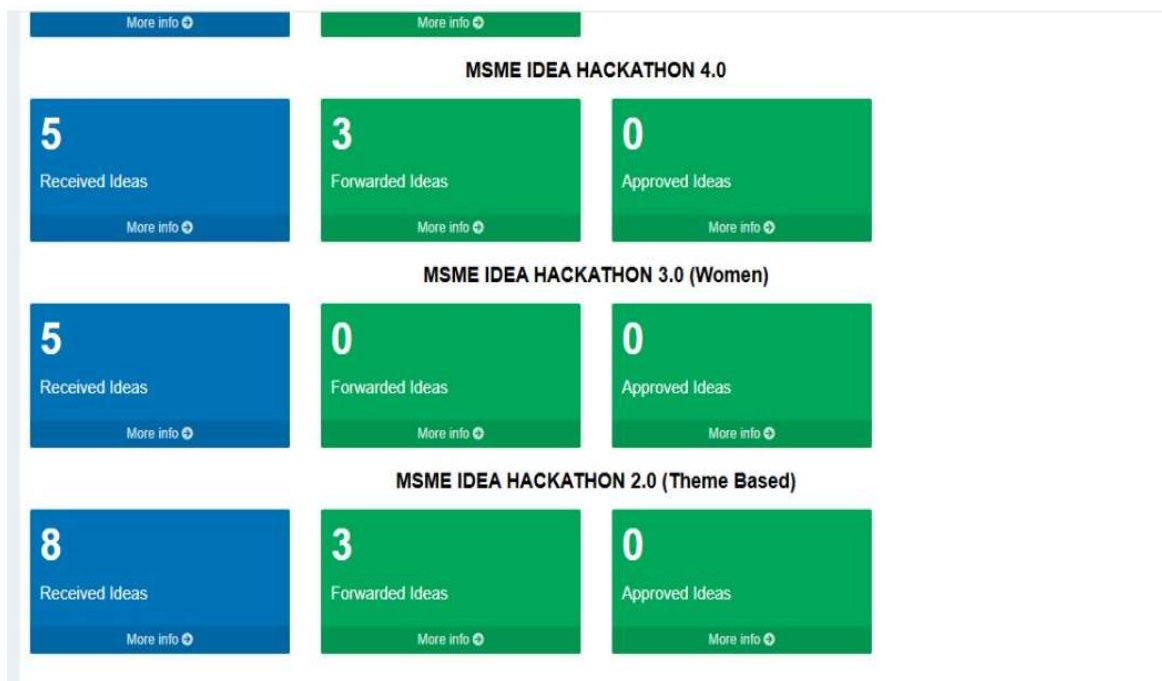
More info
More info

MSME IDEA HACKATHON 4.0

5
Received Ideas
More info

3
Forwarded Ideas
More info

0
Approved Ideas
More info

MSME IDEA HACKATHON 3.0 (Women)

5
Received Ideas
More info

0
Forwarded Ideas
More info

0
Approved Ideas
More info

MSME IDEA HACKATHON 2.0 (Theme Based)

8
Received Ideas
More info

3
Forwarded Ideas
More info

0
Approved Ideas
More info